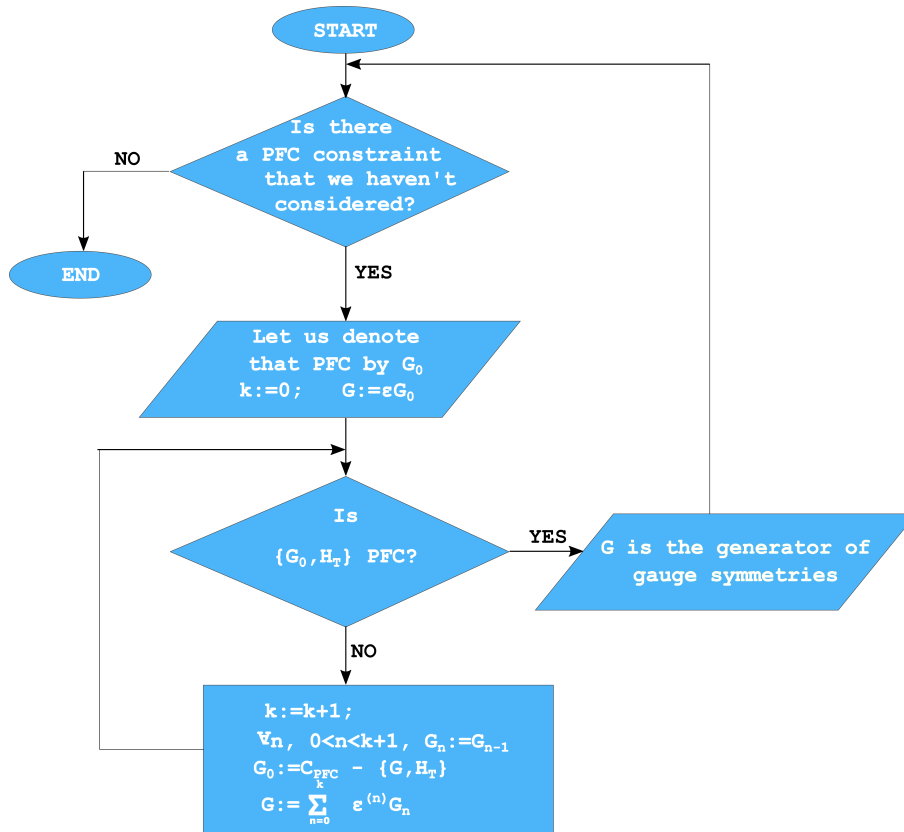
START

Is there a PFC constraint that we haven't considered?

NO

END

YES

Let us denote that PFC by $G_0$
$k:=0;$ $G:=\varepsilon G_0$

Is
$\{G_0,H_T\}$ PFC?

YES

G is the generator of gauge symmetries

NO

$k:=k+1;$
$\forall n,\ 0<n<k+1,\ G_n:=G_{n-1}$
$G_0:=C_{PFC_k} - \{G,H_T\}$
$G:=\sum_{n=0}^{k} \varepsilon^{(n)}G_n$